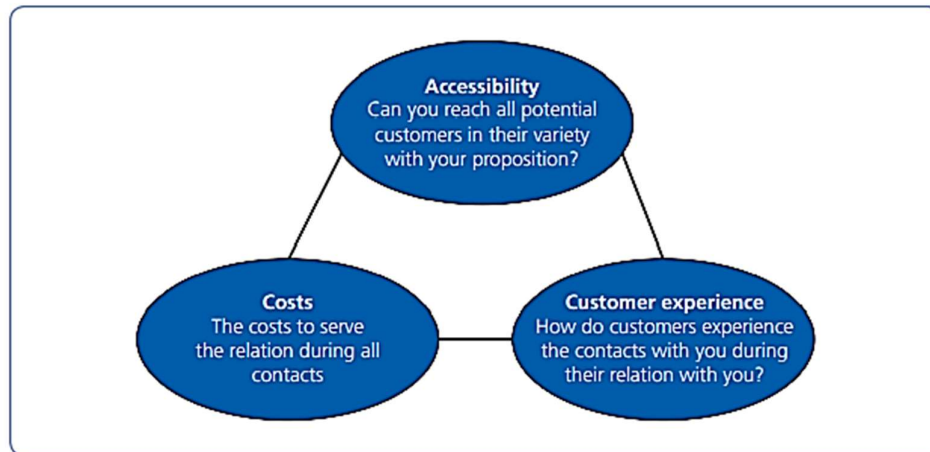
Accessibility
Can you reach all potential customers in their variety with your proposition?

Costs
The costs to serve the relation during all contacts

Customer experience
How do customers experience the contacts with you during their relation with you?